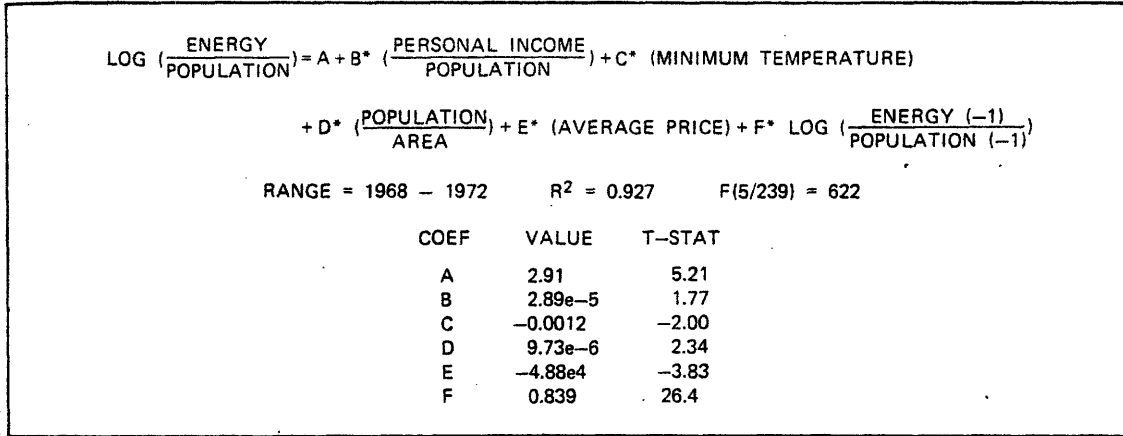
$\text{LOG}\ (\frac{\text{ENERGY}}{\text{POPULATION}}) = A + B^*\ (\frac{\text{PERSONAL INCOME}}{\text{POPULATION}}) + C^*\ \text{(MINIMUM TEMPERATURE)}$

$+ D^*\ (\frac{\text{POPULATION}}{\text{AREA}}) + E^*\ \text{(AVERAGE PRICE)} + F^*\ \text{LOG}\ (\frac{\text{ENERGY (-1)}}{\text{POPULATION (-1)}})$

RANGE = 1968 – 1972 $R^2 = 0.927$ F(5/239) = 622

| COEF | VALUE | T–STAT |
|---|---|---|
| A | 2.91 | 5.21 |
| B | 2.89e–5 | 1.77 |
| C | –0.0012 | –2.00 |
| D | 9.73e–6 | 2.34 |
| E | –4.88e4 | –3.83 |
| F | 0.839 | 26.4 |